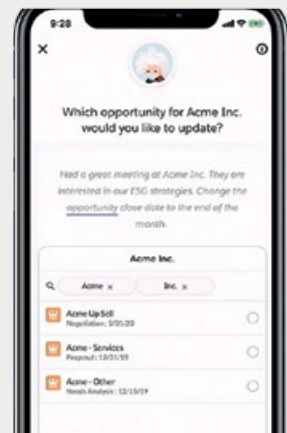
9:28

×

Which opportunity for Acme Inc. would you like to update?

Had a great meeting at Acme Inc. They are interested in our ESG strategies. Change the opportunity close date to the end of the month.

Acme Inc.

Acme ×
Inc. ×

Acme Up Sell
Negotiation · 3/31/20

Acme - Services
Proposal · 12/31/19

Acme - Other
Needs Analysis · 12/15/19